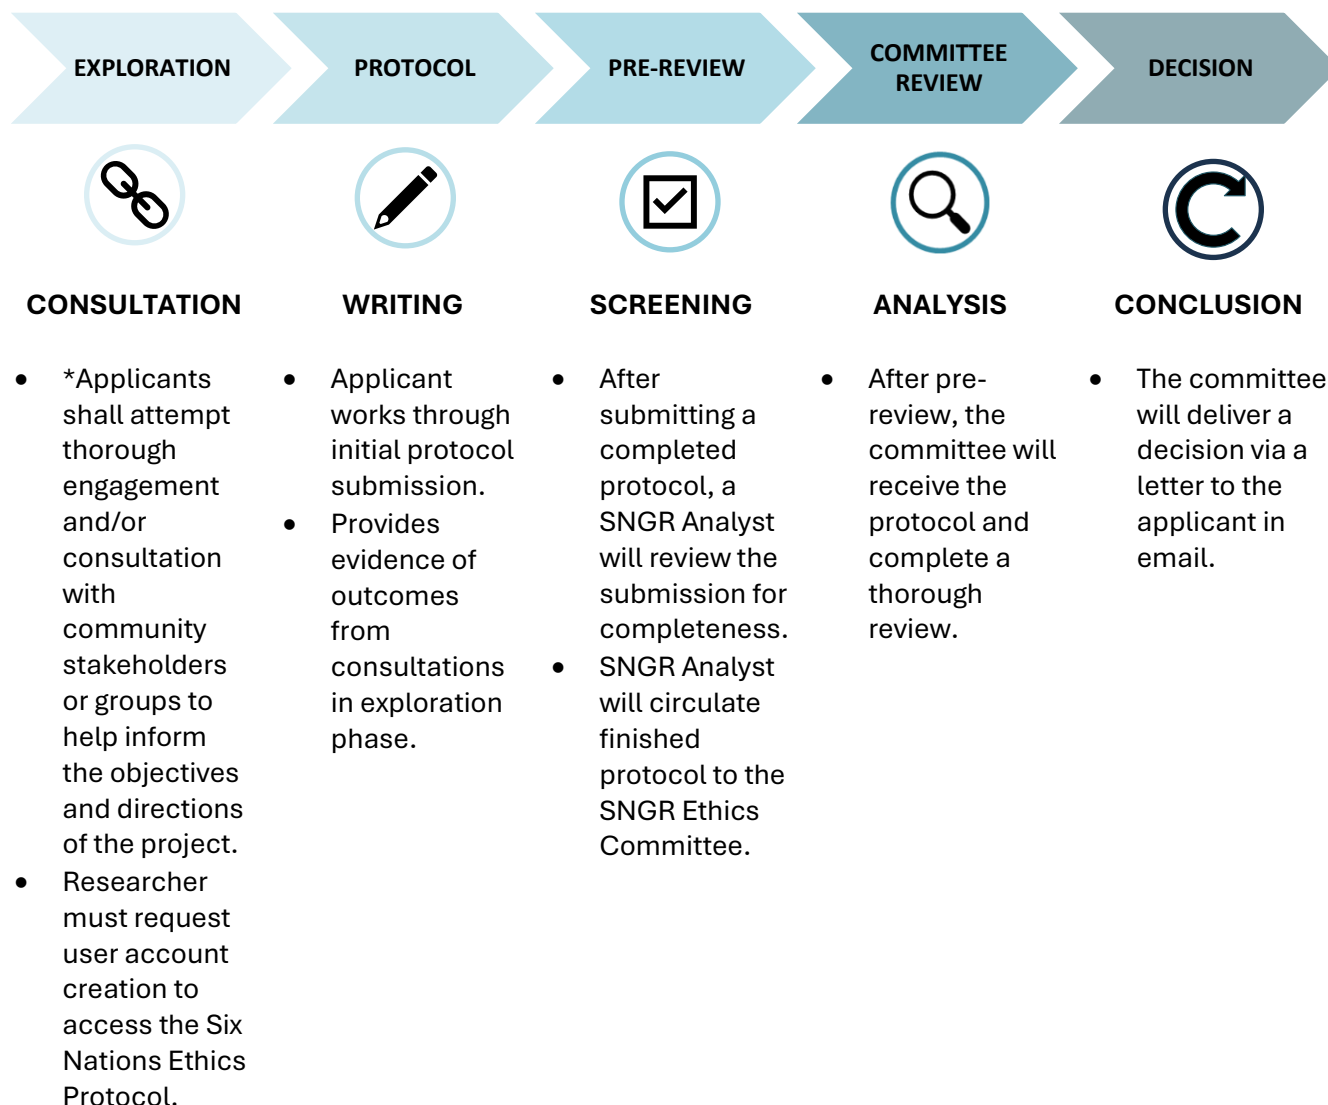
EXPLORATION

PROTOCOL

PRE-REVIEW

COMMITTEE REVIEW

DECISION

CONSULTATION

- *Applicants shall attempt thorough engagement and/or consultation with community stakeholders or groups to help inform the objectives and directions of the project.
- Researcher must request user account creation to access the Six Nations Ethics Protocol.

WRITING

- Applicant works through initial protocol submission.
- Provides evidence of outcomes from consultations in exploration phase.

SCREENING

- After submitting a completed protocol, a SNGR Analyst will review the submission for completeness.
- SNGR Analyst will circulate finished protocol to the SNGR Ethics Committee.

ANALYSIS

- After pre-review, the committee will receive the protocol and complete a thorough review.

CONCLUSION

- The committee will deliver a decision via a letter to the applicant in email.